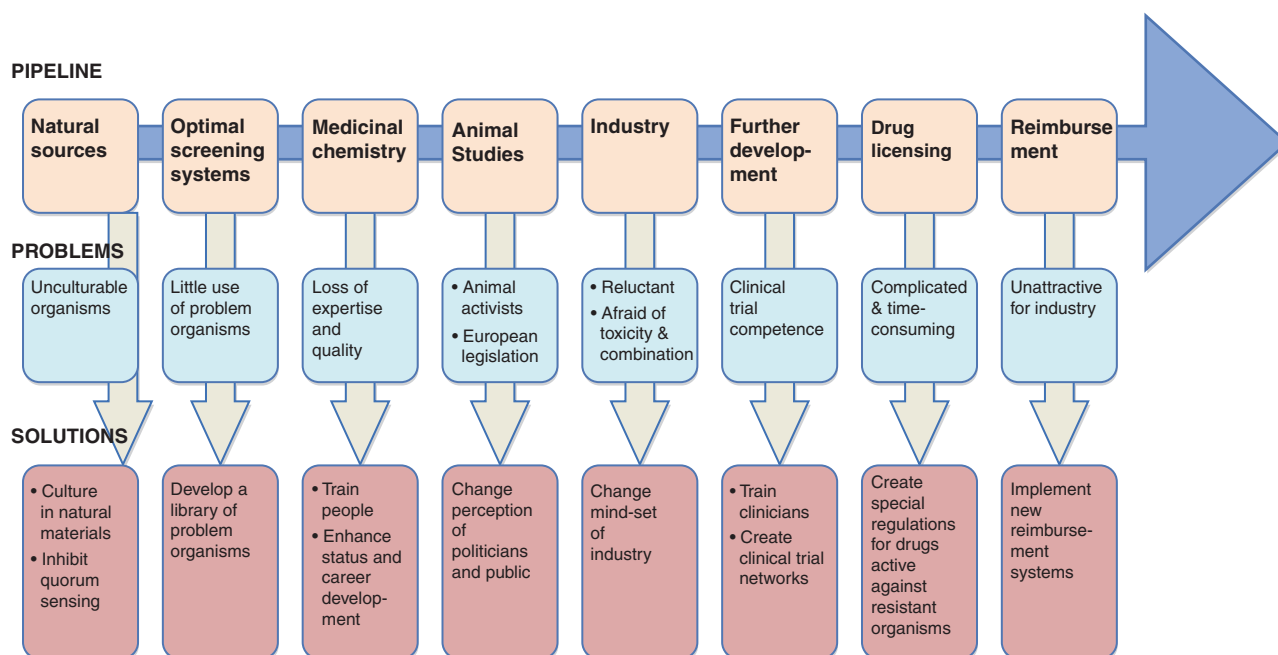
PIPELINE

Natural sources

Optimal screening systems

Medicinal chemistry

Animal Studies

Industry

Further development

Drug licensing

Reimbursement

PROBLEMS

Unculturable organisms

Little use of problem organisms

Loss of expertise and quality

• Animal activists
• European legislation

• Reluctant
• Afraid of toxicity & combination

Clinical trial competence

Complicated & time-consuming

Unattractive for industry

SOLUTIONS

• Culture in natural materials
• Inhibit quorum sensing

Develop a library of problem organisms

• Train people
• Enhance status and career development

Change perception of politicians and public

Change mind-set of industry

• Train clinicians
• Create clinical trial networks

Create special regulations for drugs active against resistant organisms

Implement new reimbursement systems